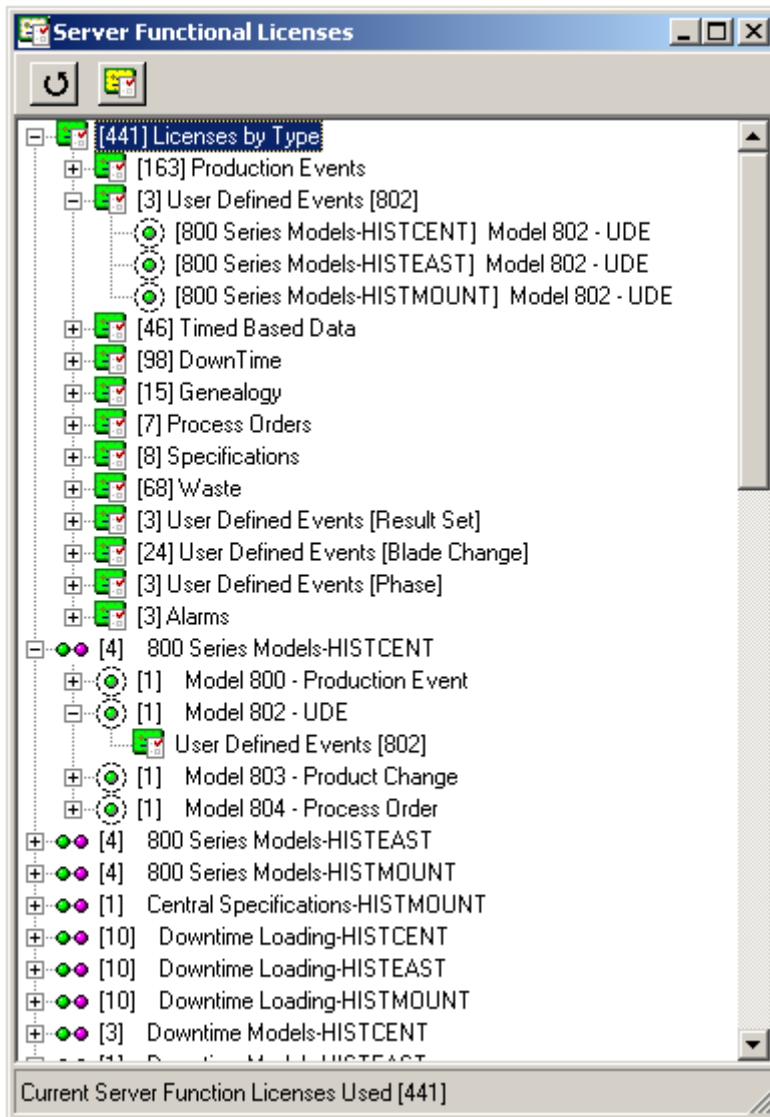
Server Functional Licenses

[441] Licenses by Type
[163] Production Events
[3] User Defined Events [802]
[800 Series Models-HISTCENT] Model 802 - UDE
[800 Series Models-HISTEAST] Model 802 - UDE
[800 Series Models-HISTMOUNT] Model 802 - UDE
[46] Timed Based Data
[98] DownTime
[15] Genealogy
[7] Process Orders
[8] Specifications
[68] Waste
[3] User Defined Events [Result Set]
[24] User Defined Events [Blade Change]
[3] User Defined Events [Phase]
[3] Alarms
[4] 800 Series Models-HISTCENT
[1] Model 800 - Production Event
[1] Model 802 - UDE
User Defined Events [802]
[1] Model 803 - Product Change
[1] Model 804 - Process Order
[4] 800 Series Models-HISTEAST
[4] 800 Series Models-HISTMOUNT
[1] Central Specifications-HISTMOUNT
[10] Downtime Loading-HISTCENT
[10] Downtime Loading-HISTEAST
[10] Downtime Loading-HISTMOUNT
[3] Downtime Models-HISTCENT
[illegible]

Current Server Function Licenses Used [441]